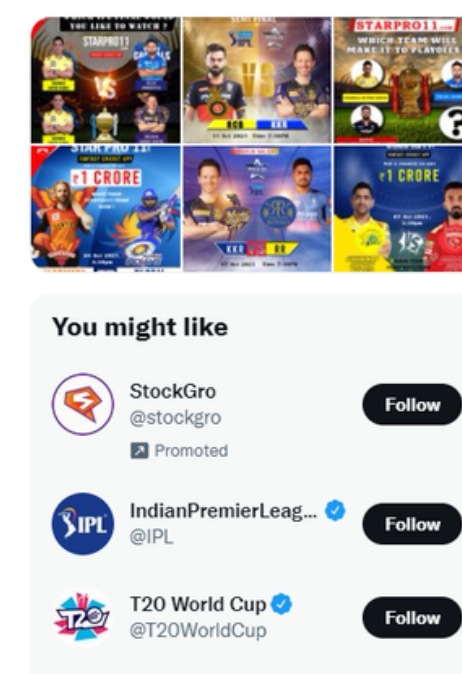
YOU LIKE TO WATCH ?
STARPRO11
VS

SEMI FINAL
RCB VS KKR

STARPRO11.com
WHICH TEAM WILL MAKE IT TO PLAYOFFS
?

STAR PRO 11
₹1 CRORE

KKR VS RR

₹1 CRORE

You might like

StockGro
@stockgro
Promoted
Follow

IndianPremierLeag...
@IPL
Follow

T20 World Cup
@T20WorldCup
Follow